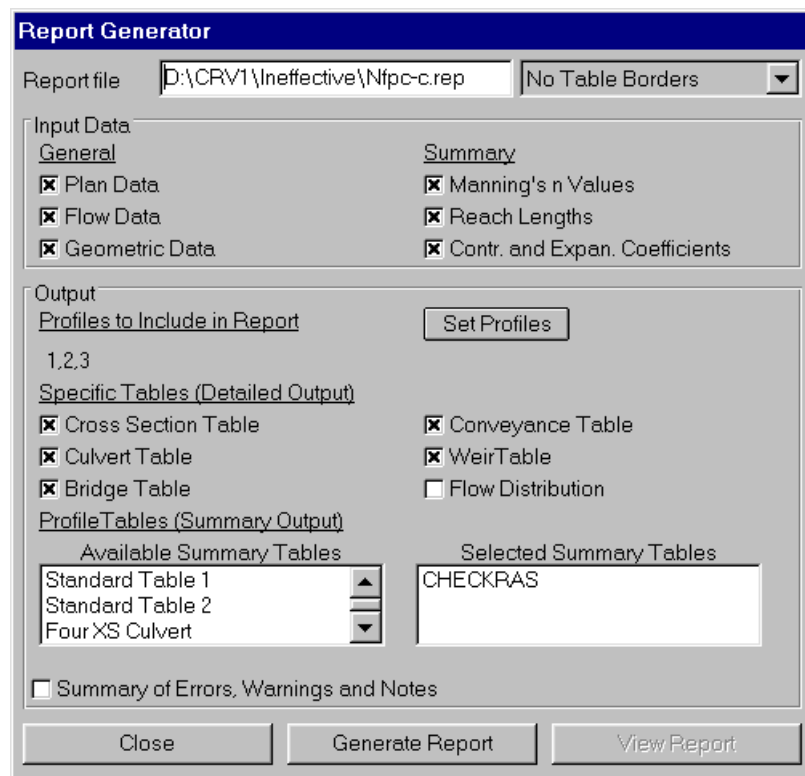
Report Generator

Report file D:\CRV1\Ineffective\Nfpc-c.rep No Table Borders

Input Data

General
☒ Plan Data
☒ Flow Data
☒ Geometric Data

Summary
☒ Manning's n Values
☒ Reach Lengths
☒ Contr. and Expan. Coefficients

Output

Profiles to Include in Report
Set Profiles
1,2,3

Specific Tables (Detailed Output)
☒ Cross Section Table
☒ Culvert Table
☒ Bridge Table
☒ Conveyance Table
☒ WeirTable
☐ Flow Distribution

ProfileTables (Summary Output)

Available Summary Tables
Standard Table 1
Standard Table 2
Four XS Culvert

Selected Summary Tables
CHECKRAS

☐ Summary of Errors, Warnings and Notes

Close
Generate Report
View Report